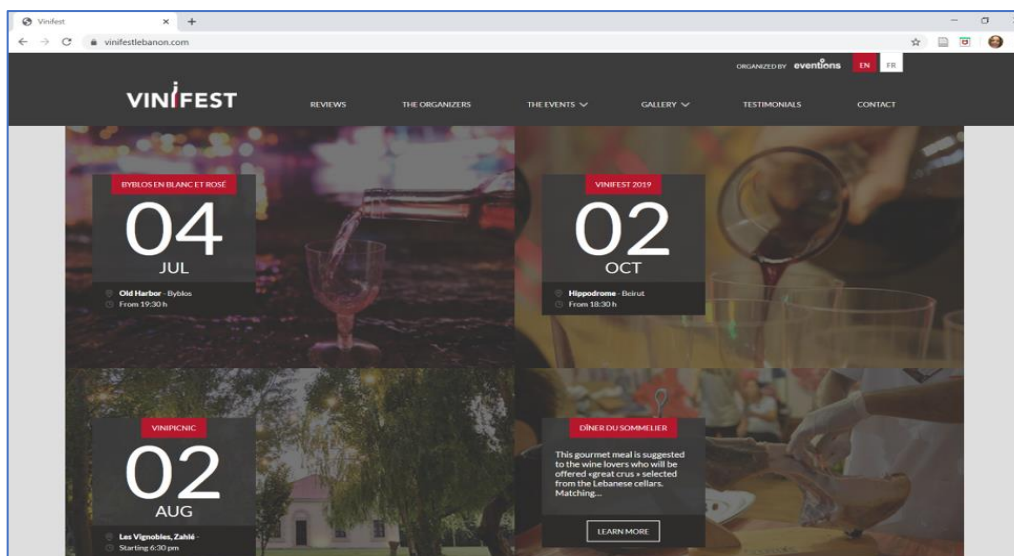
Vinifest

vinifestlebanon.com

ORGANIZED BY eventions EN FR

VINIFEST

REVIEWS THE ORGANIZERS THE EVENTS GALLERY TESTIMONIALS CONTACT

BYBLOS EN BLANC ET ROSÉ

04

JUL

Old Harbor - Byblos
From 19:30 h

VINIFEST 2019

02

OCT

Hippodrome - Beirut
From 18:30 h

VINIPICNIC

02

AUG

Les Vignobles, Zahlé -
Starting 6:30 pm

DÎNER DU SOMMELIER

This gourmet meal is suggested to the wine lovers who will be offered «great crus » selected from the Lebanese cellars. Matching...

LEARN MORE